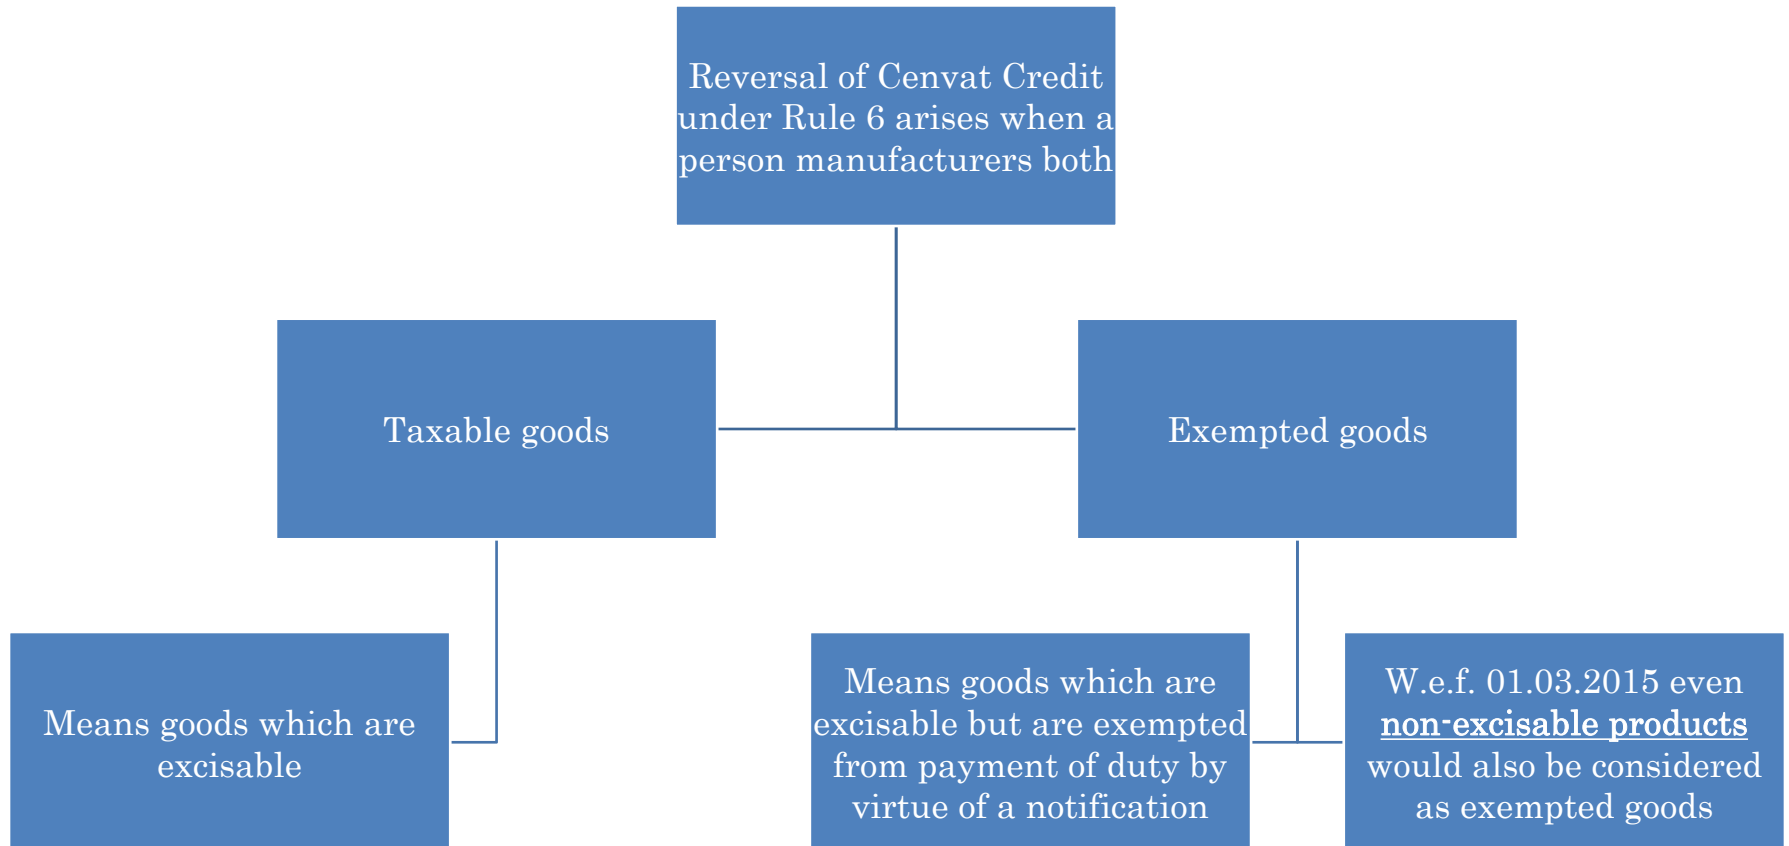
Reversal of Cenvat Credit under Rule 6 arises when a person manufacturers both

Taxable goods

Exempted goods

Means goods which are excisable

Means goods which are excisable but are exempted from payment of duty by virtue of a notification

W.e.f. 01.03.2015 even non-excisable products would also be considered as exempted goods